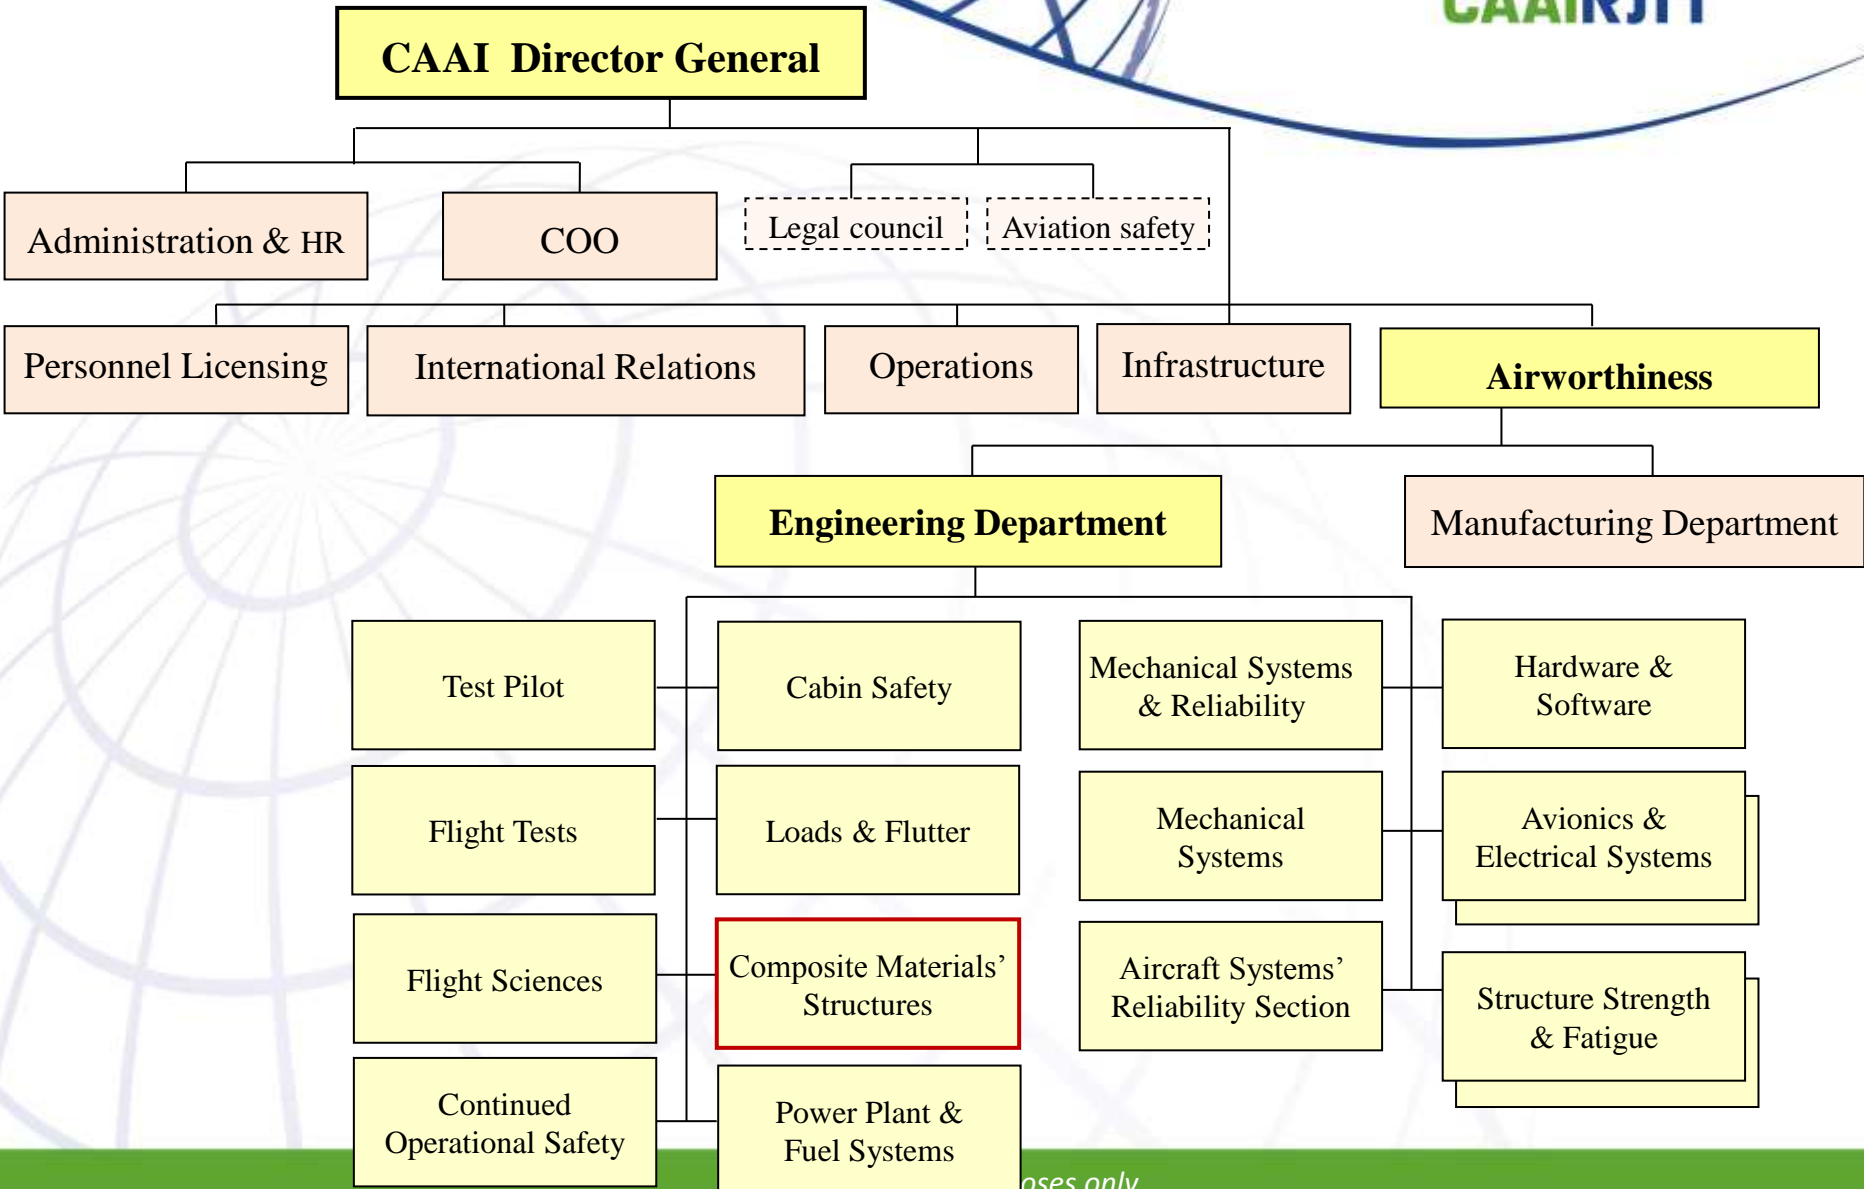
CAAIRJIT

CAAI Director General

Administration & HR

COO

Legal council

Aviation safety

Personnel Licensing

International Relations

Operations

Infrastructure

Airworthiness

Engineering Department

Manufacturing Department

Test Pilot

Cabin Safety

Mechanical Systems & Reliability

Hardware & Software

Flight Tests

Loads & Flutter

Mechanical Systems

Avionics & Electrical Systems

Flight Sciences

Composite Materials' Structures

Aircraft Systems' Reliability Section

Structure Strength & Fatigue

Continued Operational Safety

Power Plant & Fuel Systems

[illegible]oses only